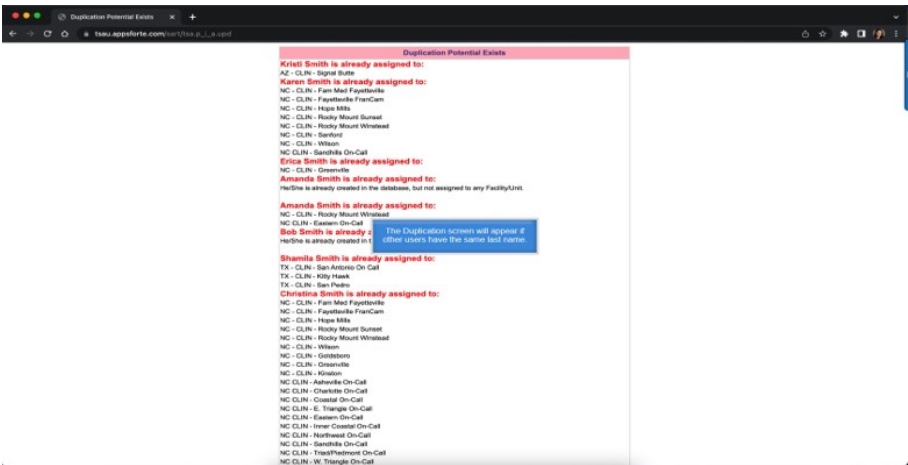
Duplication Potential Exists
tsau.appsforte.com/sart/tsa_p_i_a.spd

Duplication Potential Exists

Kristi Smith is already assigned to:
AZ - CLIN - Signal Butte

Karen Smith is already assigned to:
NC - CLIN - Fam Med Fayetteville
NC - CLIN - Fayetteville FranCam
NC - CLIN - Hope Mills
NC - CLIN - Rocky Mount Sunset
NC - CLIN - Rocky Mount Winstead
NC - CLIN - Sanford
NC - CLIN - Wilson
NC CLIN - Sandhills On-Call

Erica Smith is already assigned to:
NC - CLIN - Greenville

Amanda Smith is already assigned to:
He/She is already created in the database, but not assigned to any Facility/Unit.

Amanda Smith is already assigned to:
NC - CLIN - Rocky Mount Winstead
NC CLIN - Eastern On-Call

Bob Smith is already a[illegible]
He/She is already created in t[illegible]

The Duplication screen will appear if other users have the same last name.

Shamila Smith is already assigned to:
TX - CLIN - San Antonio On Call
TX - CLIN - Kitty Hawk
TX - CLIN - San Pedro

Christina Smith is already assigned to:
NC - CLIN - Fam Med Fayetteville
NC - CLIN - Fayetteville FranCam
NC - CLIN - Hope Mills
NC - CLIN - Rocky Mount Sunset
NC - CLIN - Rocky Mount Winstead
NC - CLIN - Wilson
NC - CLIN - Goldsboro
NC - CLIN - Greenville
NC - CLIN - Kinston
NC CLIN - Asheville On-Call
NC CLIN - Charlotte On-Call
NC CLIN - Coastal On-Call
NC CLIN - E. Triangle On-Call
NC CLIN - Eastern On-Call
NC CLIN - Inner Coastal On-Call
NC CLIN - Northwest On-Call
NC CLIN - Sandhills On-Call
NC CLIN - Triad/Piedmont On-Call
NC CLIN - W. Triangle On-Call